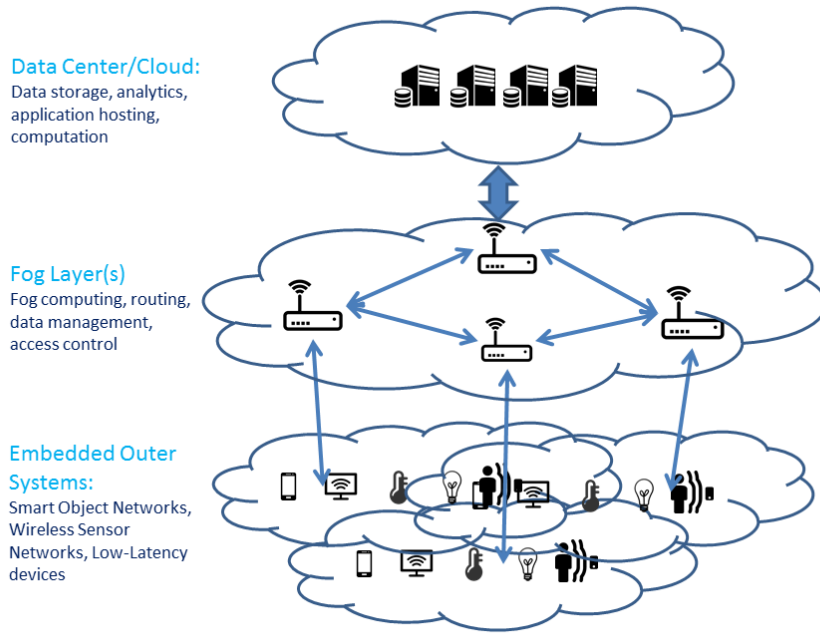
Data Center/Cloud:
Data storage, analytics, application hosting, computation

Fog Layer(s)
Fog computing, routing, data management, access control

Embedded Outer Systems:
Smart Object Networks, Wireless Sensor Networks, Low-Latency devices